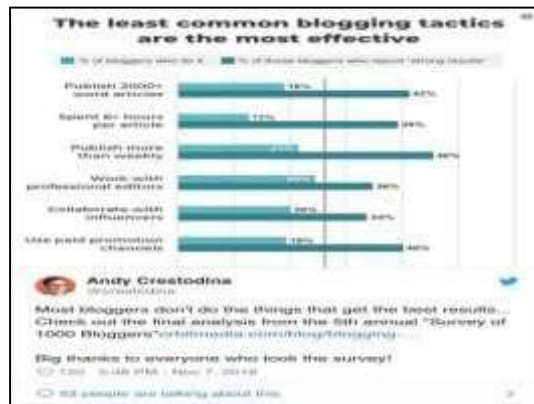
The least common blogging tactics are the most effective

% of bloggers who do it   % of those bloggers who report "strong results"

Publish 2000+ word articles
18%
42%

Spent 6+ hours per article
11%
39%

Publish more than weekly
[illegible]
46%

Work with professional editors
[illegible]
36%

Collaborate with influencers
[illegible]
33%

Use paid promotion channels
18%
40%

Andy Crestodina
@crestodina

Most bloggers don't do the things that get the best results... Check out the final analysis from the 5th annual "Survey of 1000 Bloggers" orbitmedia.com/blog/blogging...

Big thanks to everyone who took the survey!

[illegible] 5:08 PM - Nov 7, 2018

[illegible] people are talking about this